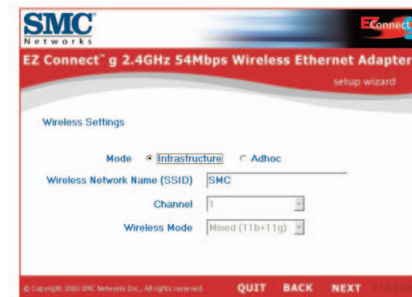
SMC®
Networks

EZ Connect

EZ Connect™ g 2.4GHz 54Mbps Wireless Ethernet Adapter

setup wizard

Wireless Settings

Mode Infrastructure Adhoc

Wireless Network Name (SSID) SMC

Channel 1

Wireless Mode Mixed (11b+11g)

© Copyright 2003 SMC Networks Inc., All rights reserved.

QUIT BACK NEXT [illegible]